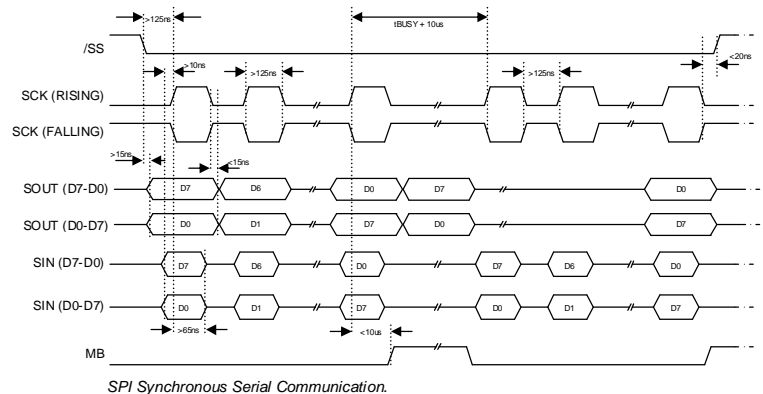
>125ns
tBUSY + 10us
/SS
<20ns
>10ns
>125ns
>125ns
SCK (RISING)
SCK (FALLING)
>15ns
<15ns
SOUT (D7-D0)
D7
D6
D0
D7
D0
SOUT (D0-D7)
D0
D1
D7
D0
D7
SIN (D7-D0)
D7
D6
D0
D7
D6
D0
SIN (D0-D7)
D0
D1
D7
D0
D1
D7
>65ns
<10us
MB
SPI Synchronous Serial Communication.